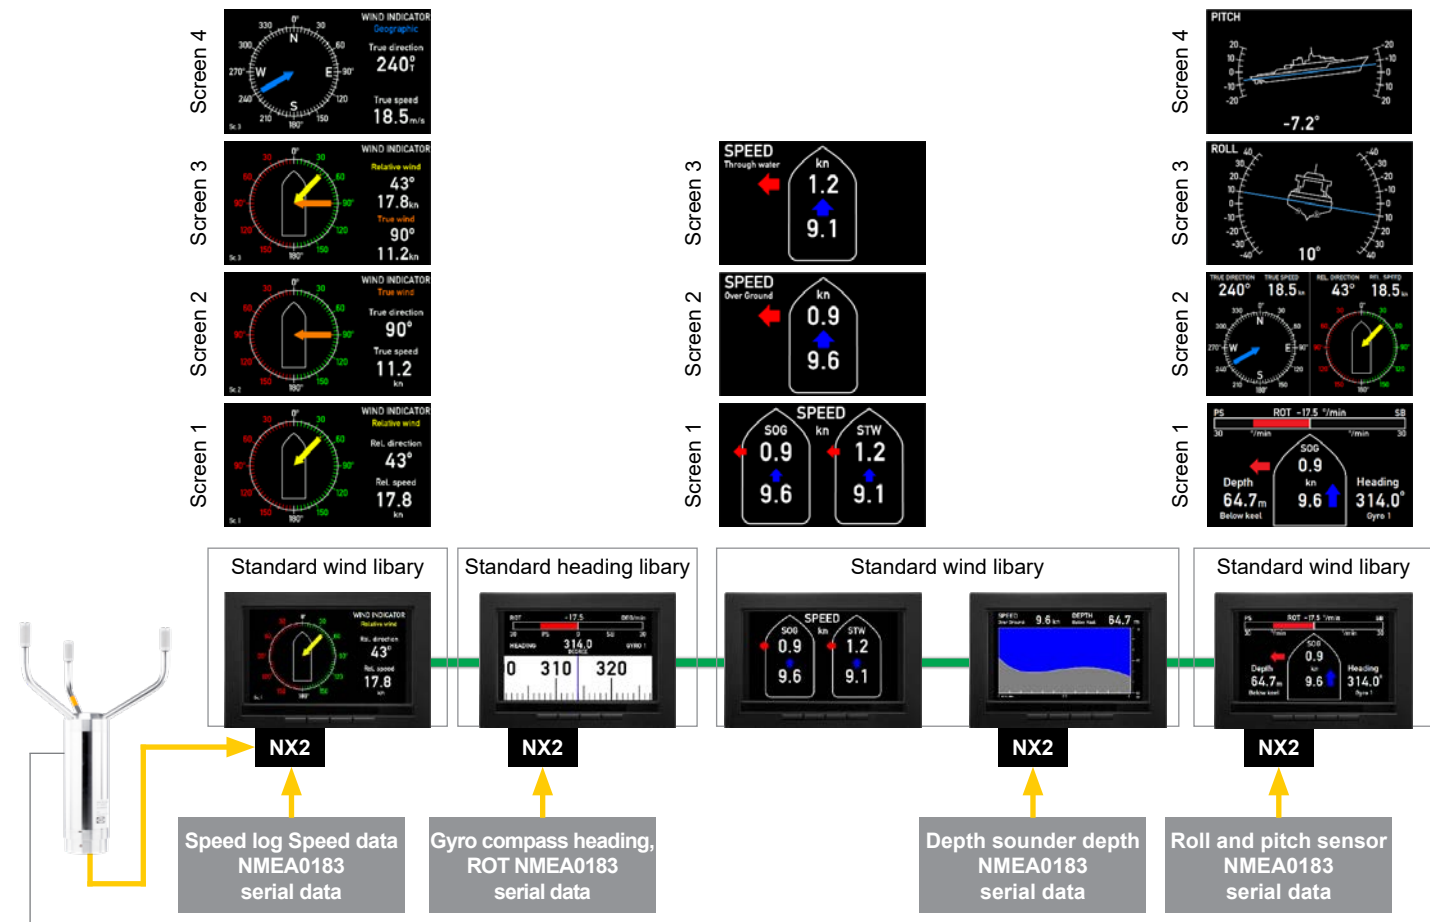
Screen 4

WIND INDICATOR
Geographic
True direction
240°T
True speed
18.5m/s

Screen 3

WIND INDICATOR
Relative wind
43°
17.8kn
True wind
90°
11.2kn

Screen 2

WIND INDICATOR
True wind
True direction
90°
True speed
11.2
kn

Screen 1

WIND INDICATOR
Relative wind
Rel. direction
43°
Rel. speed
17.8
kn

Screen 3

SPEED
Through water
kn
1.2
9.1

Screen 2

SPEED
Over Ground
kn
0.9
9.6

Screen 1

SPEED
SOG
0.9
9.6
kn
STW
1.2
9.1

Screen 4

PITCH
-7.2°

Screen 3

ROLL
10°

Screen 2

TRUE DIRECTION 240° TRUE SPEED 18.5 REL. DIRECTION 43° REL. SPEED 18.5

Screen 1

PS ROT -17.5 °/min SB
SOG
0.9
kn
9.6
Depth
64.7m
Below keel
Heading
314.0°
Gyro 1

Standard wind libary

Standard heading libary

Standard wind libary

Standard wind libary

NX2

NX2

NX2

NX2

Speed log Speed data NMEA0183 serial data

Gyro compass heading, ROT NMEA0183 serial data

Depth sounder depth NMEA0183 serial data

Roll and pitch sensor NMEA0183 serial data